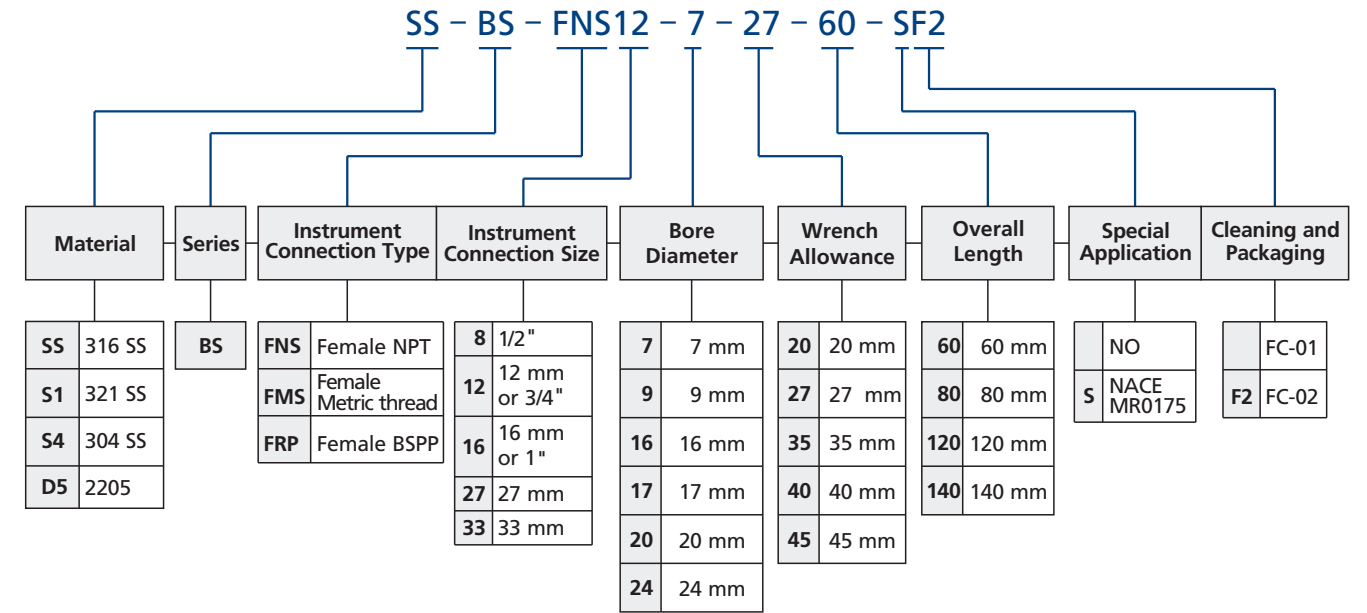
SS – BS – FNS12 – 7 – 27 – 60 – SF2

Material

| SS | 316 SS |
|---|---|
| S1 | 321 SS |
| S4 | 304 SS |
| D5 | 2205 |

Series

| BS |
|---|

Instrument Connection Type

| FNS | Female NPT |
|---|---|
| FMS | Female Metric thread |
| FRP | Female BSPP |

Instrument Connection Size

| 8 | 1/2" |
|---|---|
| 12 | 12 mm or 3/4" |
| 16 | 16 mm or 1" |
| 27 | 27 mm |
| 33 | 33 mm |

Bore Diameter

| 7 | 7 mm |
|---|---|
| 9 | 9 mm |
| 16 | 16 mm |
| 17 | 17 mm |
| 20 | 20 mm |
| 24 | 24 mm |

Wrench Allowance

| 20 | 20 mm |
|---|---|
| 27 | 27 mm |
| 35 | 35 mm |
| 40 | 40 mm |
| 45 | 45 mm |

Overall Length

| 60 | 60 mm |
|---|---|
| 80 | 80 mm |
| 120 | 120 mm |
| 140 | 140 mm |

Special Application

| | NO |
|---|---|
| S | NACE MR0175 |

Cleaning and Packaging

| | FC-01 |
|---|---|
| F2 | FC-02 |